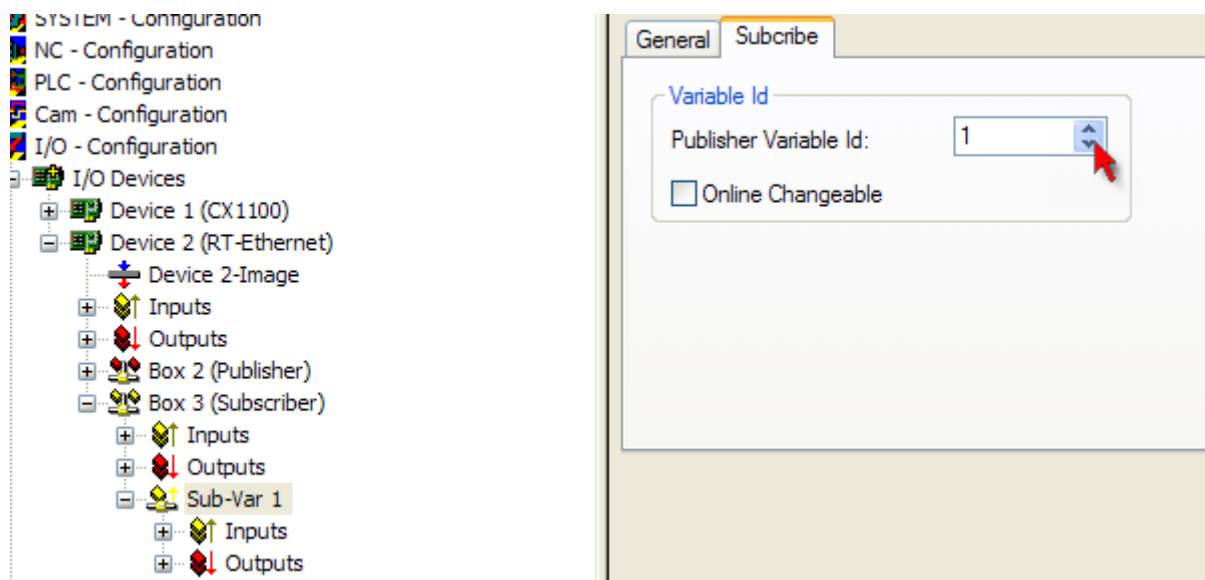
SYSTEM - Configuration
NC - Configuration
PLC - Configuration
Cam - Configuration
I/O - Configuration
I/O Devices
Device 1 (CX1100)
Device 2 (RT-Ethernet)
Device 2-Image
Inputs
Outputs
Box 2 (Publisher)
Box 3 (Subscriber)
Inputs
Outputs
Sub-Var 1
Inputs
Outputs

General | Subcribe

Variable Id
Publisher Variable Id: 1
Online Changeable